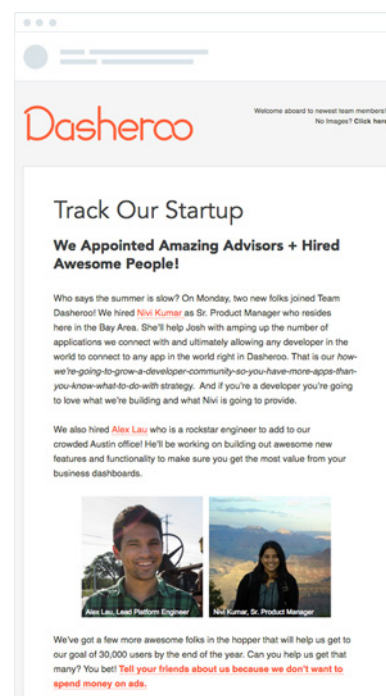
Dasheroo

Welcome aboard to newest team members! No Images? Click here

Track Our Startup

We Appointed Amazing Advisors + Hired Awesome People!

Who says the summer is slow? On Monday, two new folks joined Team Dasheroo! We hired Nivi Kumar as Sr. Product Manager who resides here in the Bay Area. She'll help Josh with amping up the number of applications we connect with and ultimately allowing any developer in the world to connect to any app in the world right in Dasheroo. That is our how-we're-going-to-grow-a-developer-community-so-you-have-more-apps-than-you-know-what-to-do-with strategy. And if you're a developer you're going to love what we're building and what Nivi is going to provide.

We also hired Alex Lau who is a rockstar engineer to add to our crowded Austin office! He'll be working on building out awesome new features and functionality to make sure you get the most value from your business dashboards.

Alex Lau, Lead Platform Engineer

Nivi Kumar, Sr. Product Manager

We've got a few more awesome folks in the hopper that will help us get to our goal of 30,000 users by the end of the year. Can you help us get that many? You bet! Tell your friends about us because we don't want to spend money on ads.